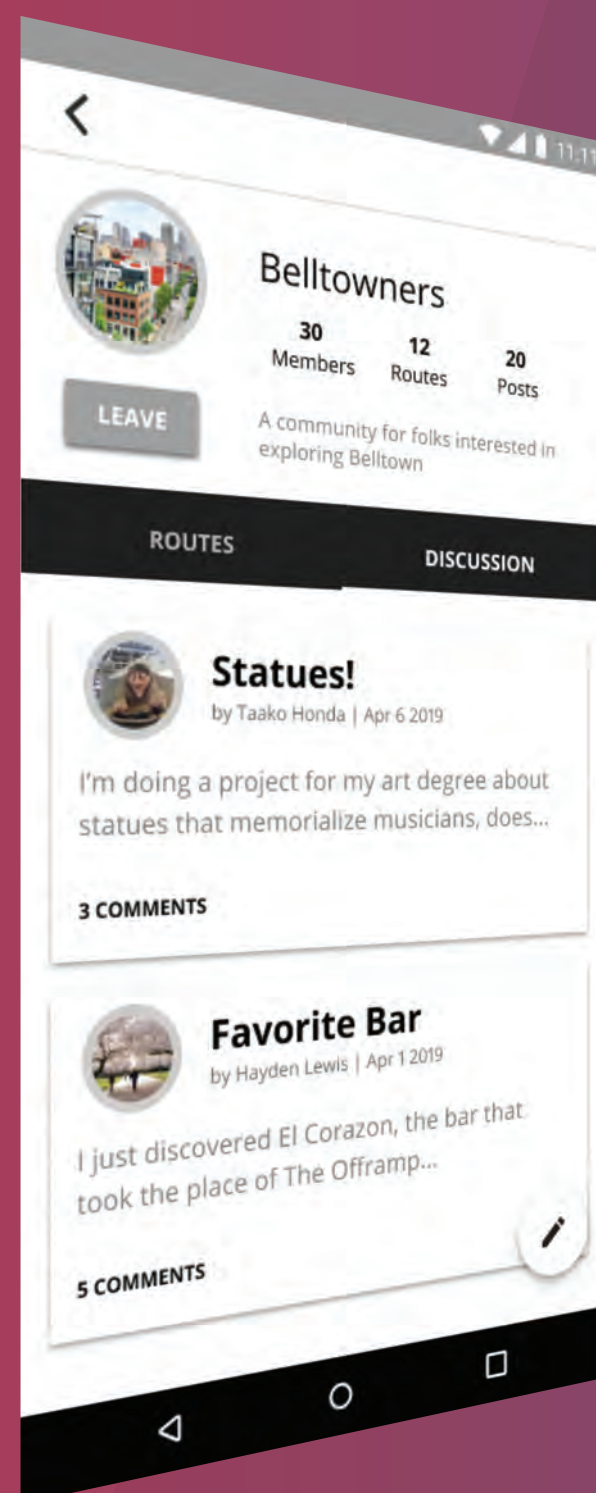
11:11

Belltowners

30
Members

12
Routes

20
Posts

LEAVE

A community for folks interested in exploring Belltown

ROUTES

DISCUSSION

Statues!
by Taako Honda | Apr 6 2019

I'm doing a project for my art degree about statues that memorialize musicians, does...

3 COMMENTS

Favorite Bar
by Hayden Lewis | Apr 1 2019

I just discovered El Corazon, the bar that took the place of The Offramp...

5 COMMENTS